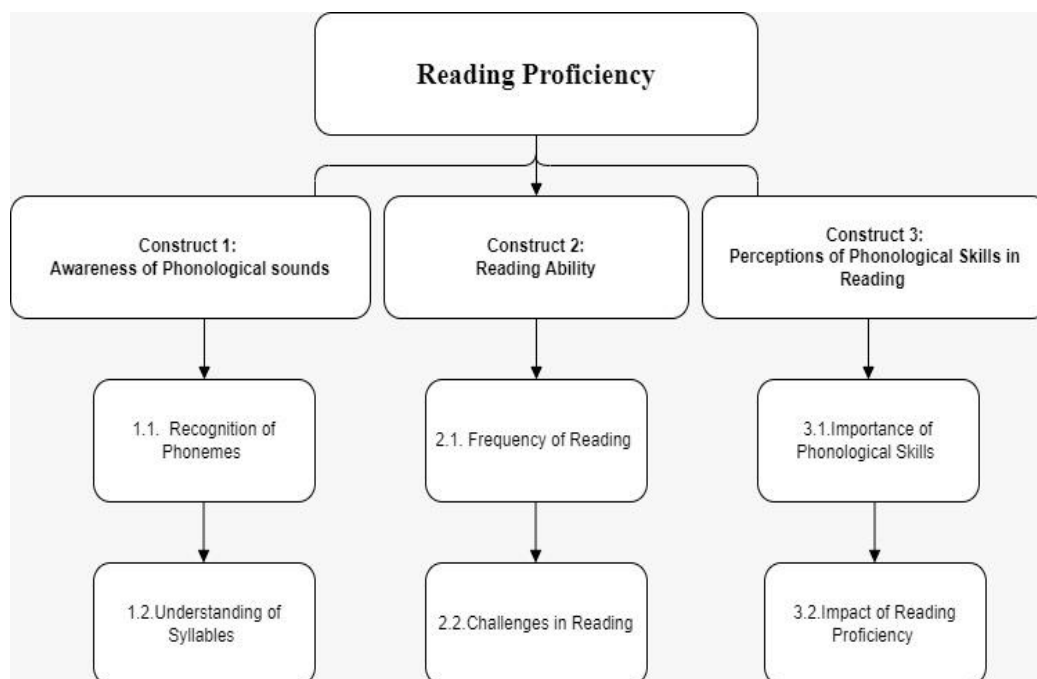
Reading Proficiency

Construct 1:
Awareness of Phonological sounds

1.1. Recognition of Phonemes

1.2.Understanding of Syllables

Construct 2:
Reading Ability

2.1. Frequency of Reading

2.2.Challenges in Reading

Construct 3:
Perceptions of Phonological Skills in Reading

3.1.Importance of Phonological Skills

3.2.Impact of Reading Proficiency